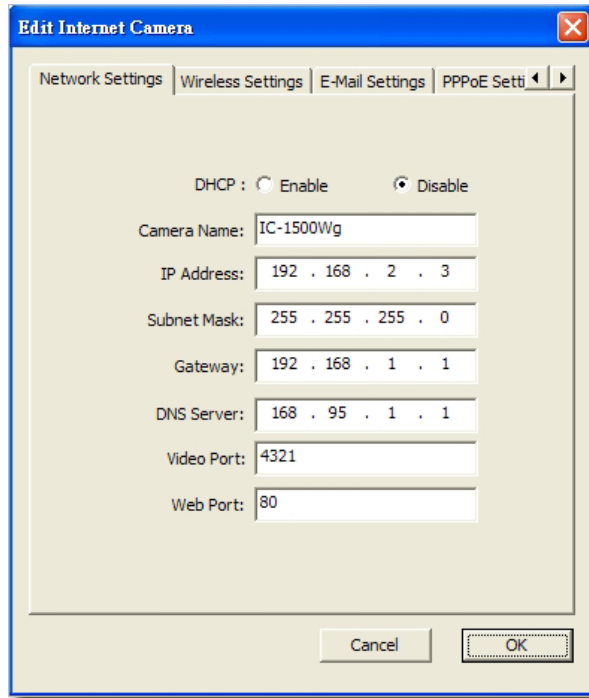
Edit Internet Camera

Network Settings | Wireless Settings | E-Mail Settings | PPPoE Setti

DHCP : Enable Disable

Camera Name: IC-1500Wg

IP Address: 192 . 168 . 2 . 3

Subnet Mask: 255 . 255 . 255 . 0

Gateway: 192 . 168 . 1 . 1

DNS Server: 168 . 95 . 1 . 1

Video Port: 4321

Web Port: 80

Cancel OK